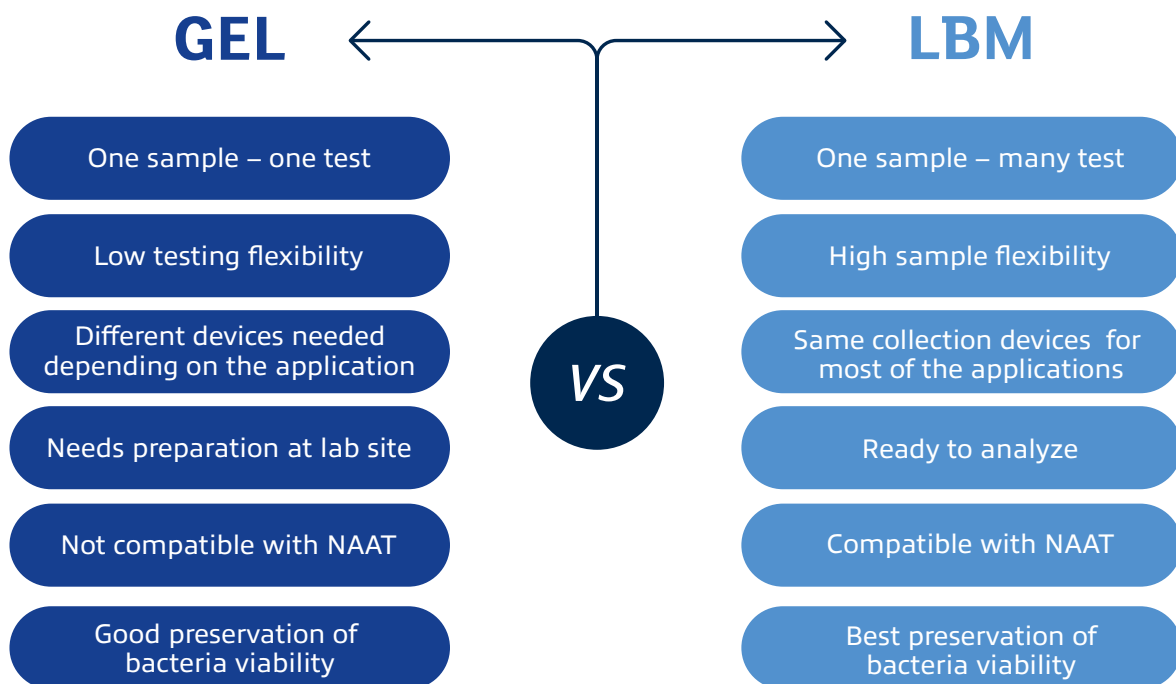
GEL

LBM

VS

One sample – one test

Low testing flexibility

Different devices needed depending on the application

Needs preparation at lab site

Not compatible with NAAT

Good preservation of bacteria viability

One sample – many test

High sample flexibility

Same collection devices for most of the applications

Ready to analyze

Compatible with NAAT

Best preservation of bacteria viability